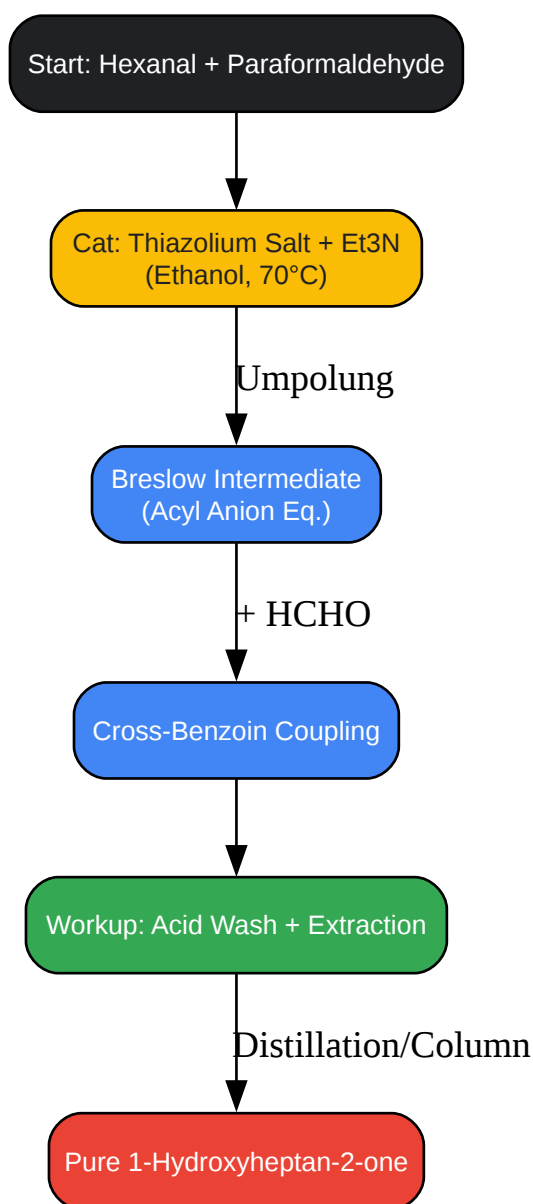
Start: Hexanal + Paraformaldehyde

Cat: Thiazolium Salt + Et3N (Ethanol, 70°C)

Umpolung

Breslow Intermediate (Acyl Anion Eq.)

+ HCHO

Cross-Benzoin Coupling

Workup: Acid Wash + Extraction

Distillation/Column

Pure 1-Hydroxyheptan-2-one